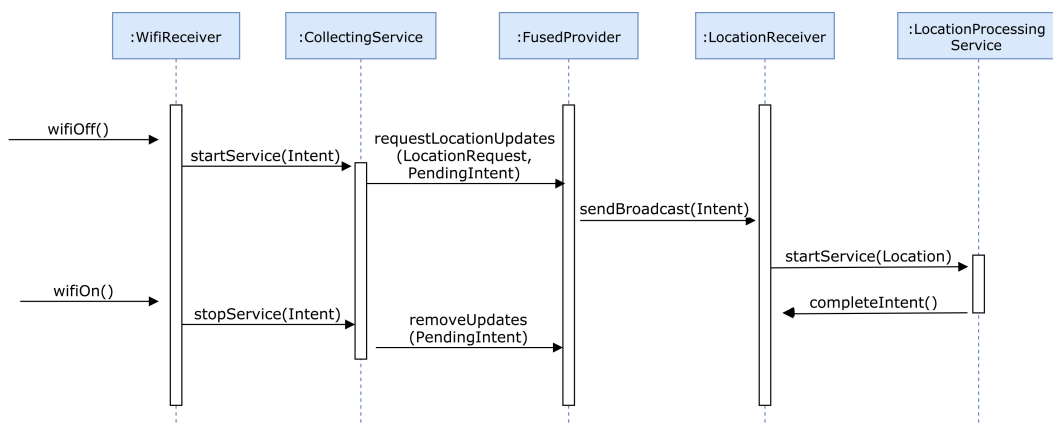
:WifiReceiver

:CollectingService

:FusedProvider

:LocationReceiver

:LocationProcessing Service

wifiOff()

startService(Intent)

requestLocationUpdates (LocationRequest, PendingIntent)

sendBroadcast(Intent)

startService(Location)

wifiOn()

stopService(Intent)

removeUpdates (PendingIntent)

completeIntent()